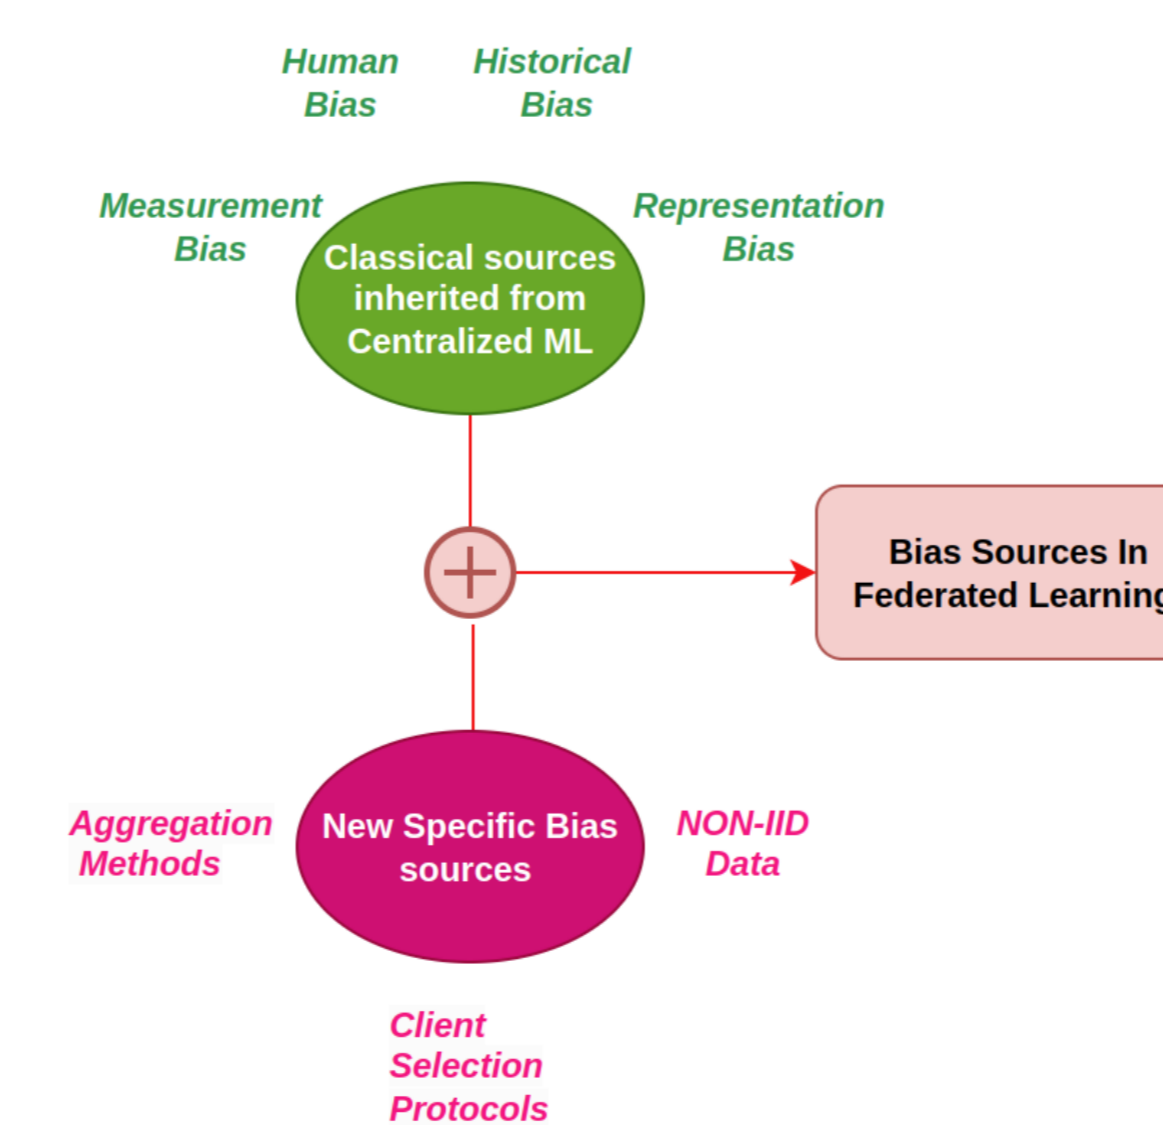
Human Bias

Historical Bias

Measurement Bias

Representation Bias

Classical sources inherited from Centralized ML

Bias Sources In Federated Learning

Aggregation Methods

New Specific Bias sources

NON-IID Data

Client Selection Protocols